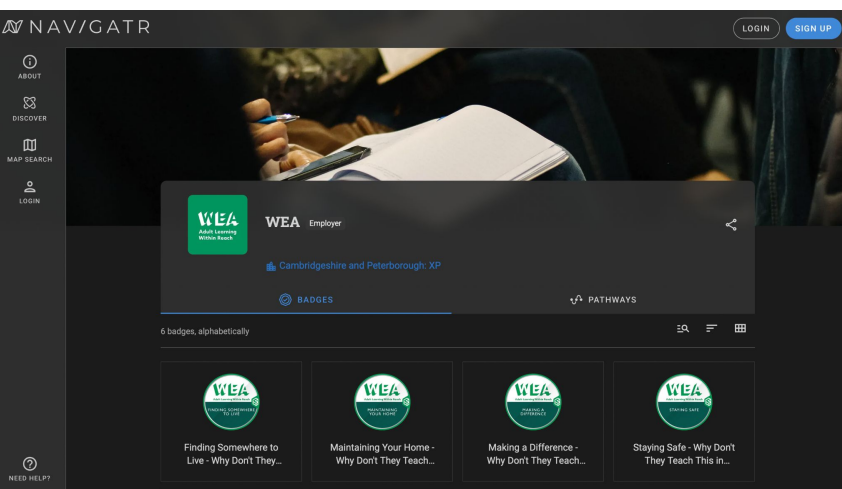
NAV/GATR

LOGIN SIGN UP

ABOUT
DISCOVER
MAP SEARCH
LOGIN

WEA Adult Learning Within Reach

WEA Employer

Cambridgeshire and Peterborough: XP

BADGES
PATHWAYS

6 badges, alphabetically

WEA Adult Learning Within Reach FINDING SOMEWHERE TO LIVE
Finding Somewhere to Live - Why Don't They...

WEA Adult Learning Within Reach MAINTAINING YOUR HOME
Maintaining Your Home - Why Don't They Teach...

WEA Adult Learning Within Reach MAKING A DIFFERENCE
Making a Difference - Why Don't They Teach...

WEA Adult Learning Within Reach STAYING SAFE
Staying Safe - Why Don't They Teach This in...

NEED HELP?